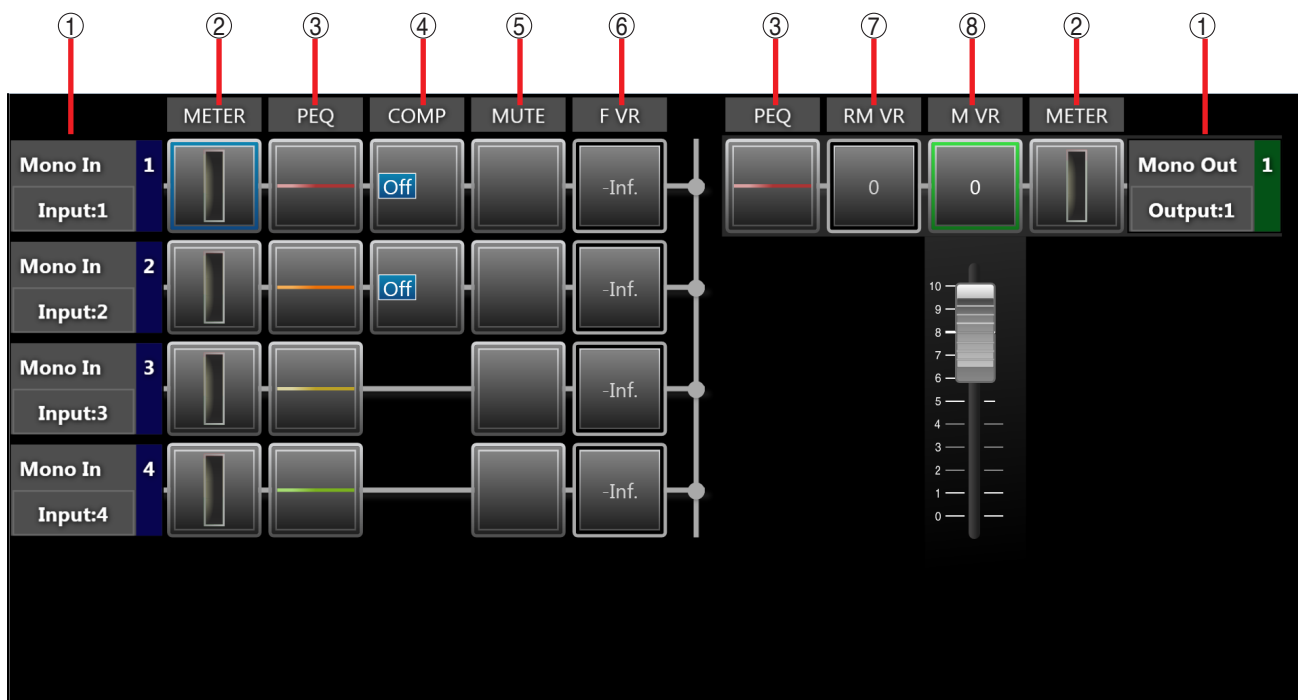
① ② ③ ④ ⑤ ⑥ ③ ⑦ ⑧ ② ①

METER PEQ COMP MUTE F VR PEQ RM VR M VR METER

Mono In 1
Input:1
Off
-Inf.
0
0
Mono Out 1
Output:1

Mono In 2
Input:2
Off
-Inf.

Mono In 3
Input:3
-Inf.

Mono In 4
Input:4
-Inf.

10
9
8
7
6
5
4
3
2
1
0